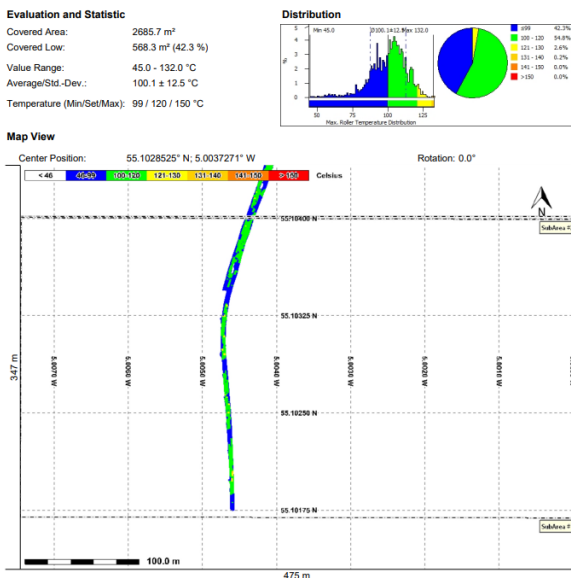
Evaluation and Statistic

| | |
|---|---|
| Covered Area: | 2685.7 m² |
| Covered Low: | 568.3 m² (42.3 %) |
| Value Range: | 45.0 - 132.0 °C |
| Average/Std.-Dev.: | 100.1 ± 12.5 °C |
| Temperature (Min/Set/Max): | 99 / 120 / 150 °C |

Distribution

Min 45.0 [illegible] 100.1 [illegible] Max 132.0

%

5 4 3 2 1 0

50 75 100 125

Max. Roller Temperature Distribution

| | |
|---|---|
| ≤99 | 42.3% |
| 100 - 120 | 54.8% |
| 121 - 130 | 2.6% |
| 131 - 140 | 0.2% |
| 141 - 150 | 0.0% |
| >150 | 0.0% |

Map View

Center Position: 55.1028525° N; 5.0037271° W

Rotation: 0.0°

< 46 | 46-99 | 100-120 | 121-130 | 131-140 | 141-150 | > 150 | Celsius

N

55.10400 N

SubArea =

55.10325 N

55.10250 N

55.10175 N

SubArea =

5.0070 W

5.0060 W

5.0050 W

5.0040 W

5.0030 W

5.0020 W

5.0010 W

347 m

100.0 m

475 m